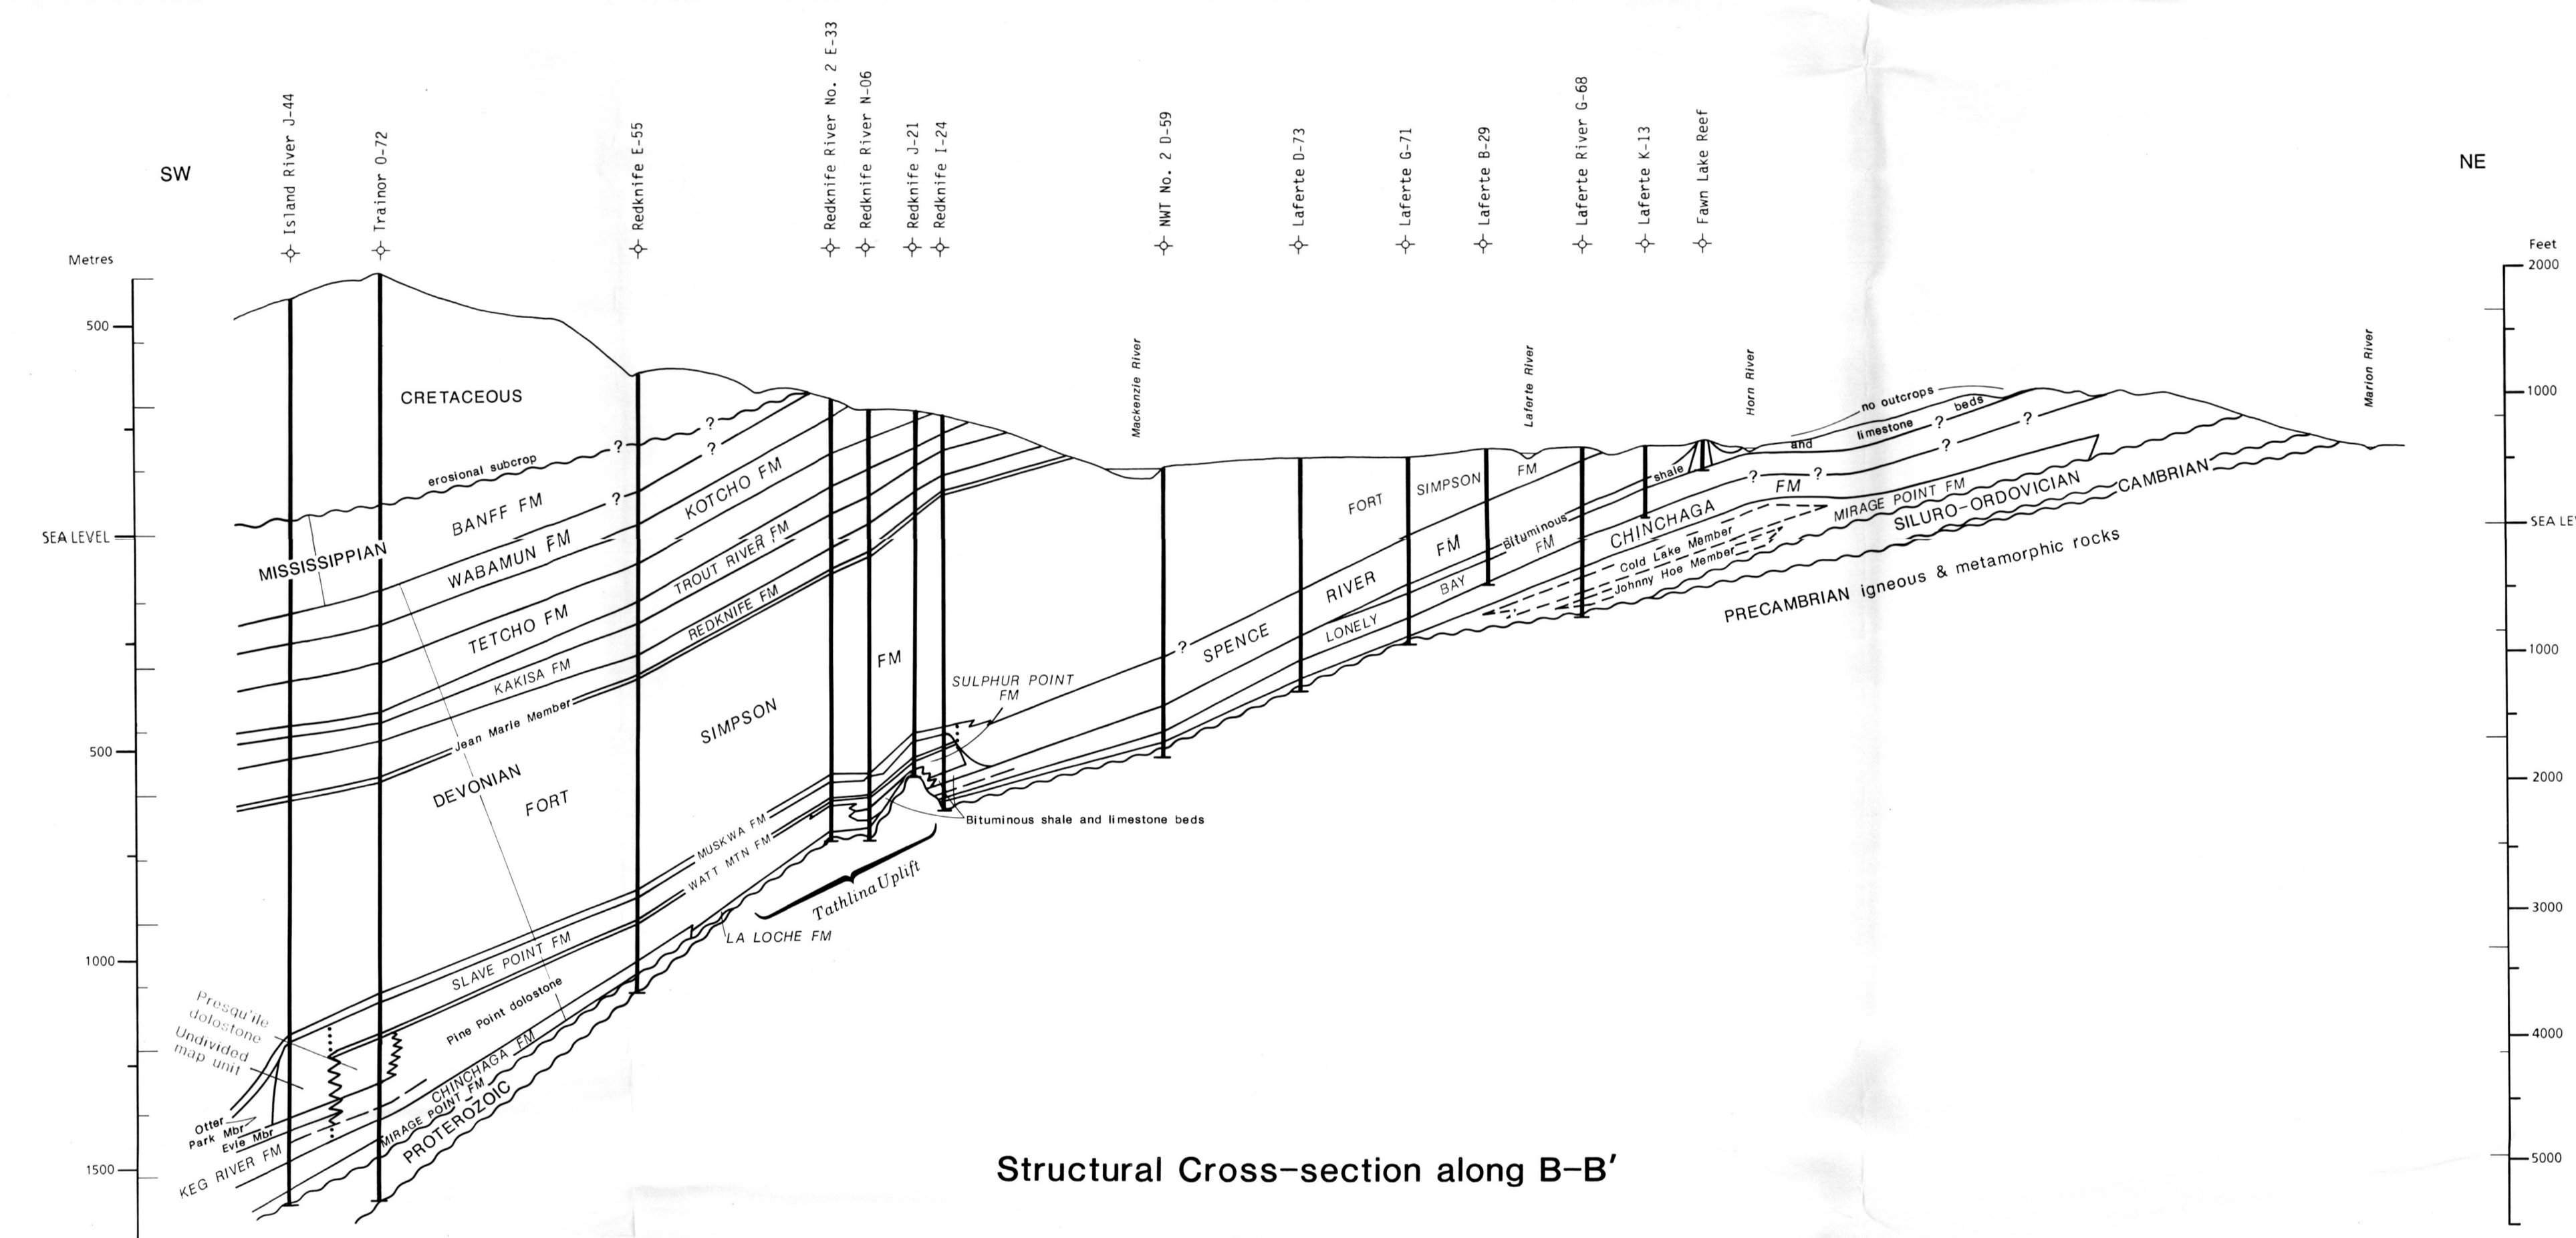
SW

NE

Island River J-44
Trainor O-72
Redknife E-55
Redknife River No. 2 E-33
Redknife River N-06
Redknife J-21
Redknife I-24
NWT No. 2 D-59
Laferte D-73
Laferte G-71
Laferte B-29
Laferte River G-68
Laferte K-13
Fawn Lake Reef

Metres
500
SEA LEVEL
500
1000
1500

Feet
2000
1000
SEA LEVEL
1000
2000
3000
4000
5000

Mackenzie River
Laferte River
Horn River
Marion River

CRETACEOUS
erosional subcrop
?
?
?
?
BANFF FM
KOTCHO FM
MISSISSIPPIAN
WABAMUN FM
TROUT RIVER FM
TETCHO FM
REDKNIFE FM
KAKISA FM
Jean Marie Member
FM
SIMPSON
DEVONIAN
FORT
SULPHUR POINT FM
Bituminous shale and limestone beds
MUSKWA FM
WATT MTN FM
Tathlina Uplift
LA LOCHE FM
SLAVE POINT FM
Presqu'ile dolostone
Undivided map unit
Pine Point dolostone
CHINCHAGA FM
MIRAGE POINT FM
PROTEROZOIC
Otter Park Mbr
Evie Mbr
KEG RIVER FM

no outcrops
and limestone beds
?
?
shale
FORT SIMPSON FM
FM
CHINCHAGA
MIRAGE POINT FM
SILURO-ORDOVICIAN
CAMBRIAN
Bituminous FM
FM
Cold Lake Member
Johnny Hoe Member
? SPENCE RIVER
LONELY BAY
PRECAMBRIAN igneous & metamorphic rocks

Structural Cross-section along B-B'